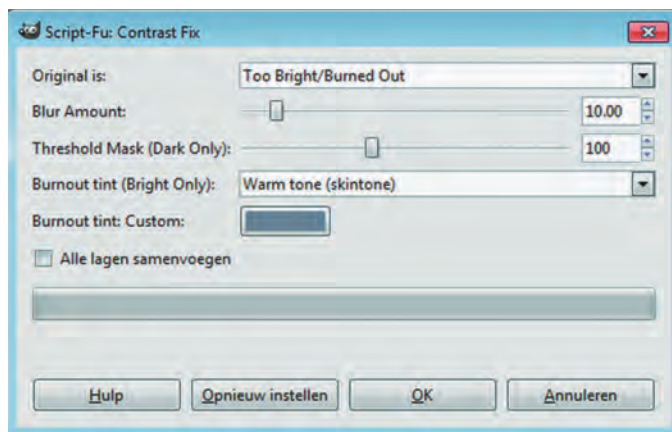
Script-Fu: Contrast Fix

Original is: Too Bright/Burned Out

Blur Amount: 10.00

Threshold Mask (Dark Only): 100

Burnout tint (Bright Only): Warm tone (skintone)

Burnout tint: Custom:

Alle lagen samenvoegen

Hulp Opnieuw instellen OK Annuleren